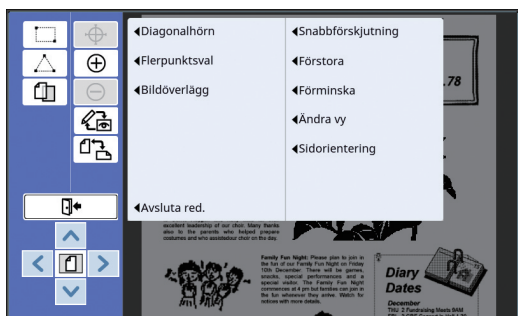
◀Diagonalhörn
◀Flerpunktsval
◀Bildöverlägg
◀Avsluta red.

◀Snabbförskjutning
◀Förstora
◀Förminska
◀Ändra vy
◀Sidorientering

.78

excellent leadership of our choir. Many thanks also to the parents who helped prepare costumes and who assisted our choir on the day.

Family Fun Night: Please plan to join in the fun of our Family Fun Night on Friday 10th December. There will be games, snacks, special performances and a special visitor. The Family Fun Night commences at 4 pm but families can join in the fun whenever they arrive. Watch for notices with more details.

Diary Dates

December
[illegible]